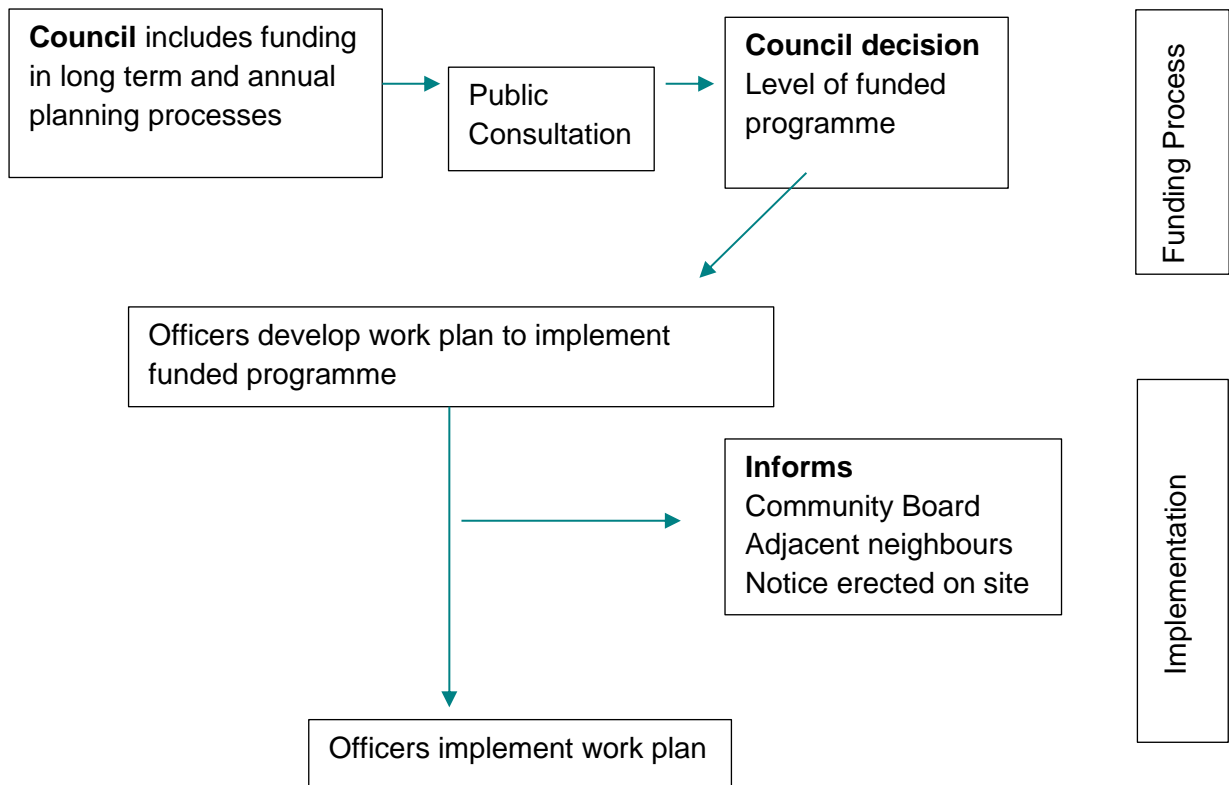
**Council** includes funding in long term and annual planning processes

Public Consultation

**Council decision**
Level of funded programme

Funding Process

Officers develop work plan to implement funded programme

**Informs**
Community Board
Adjacent neighbours
Notice erected on site

Implementation

Officers implement work plan